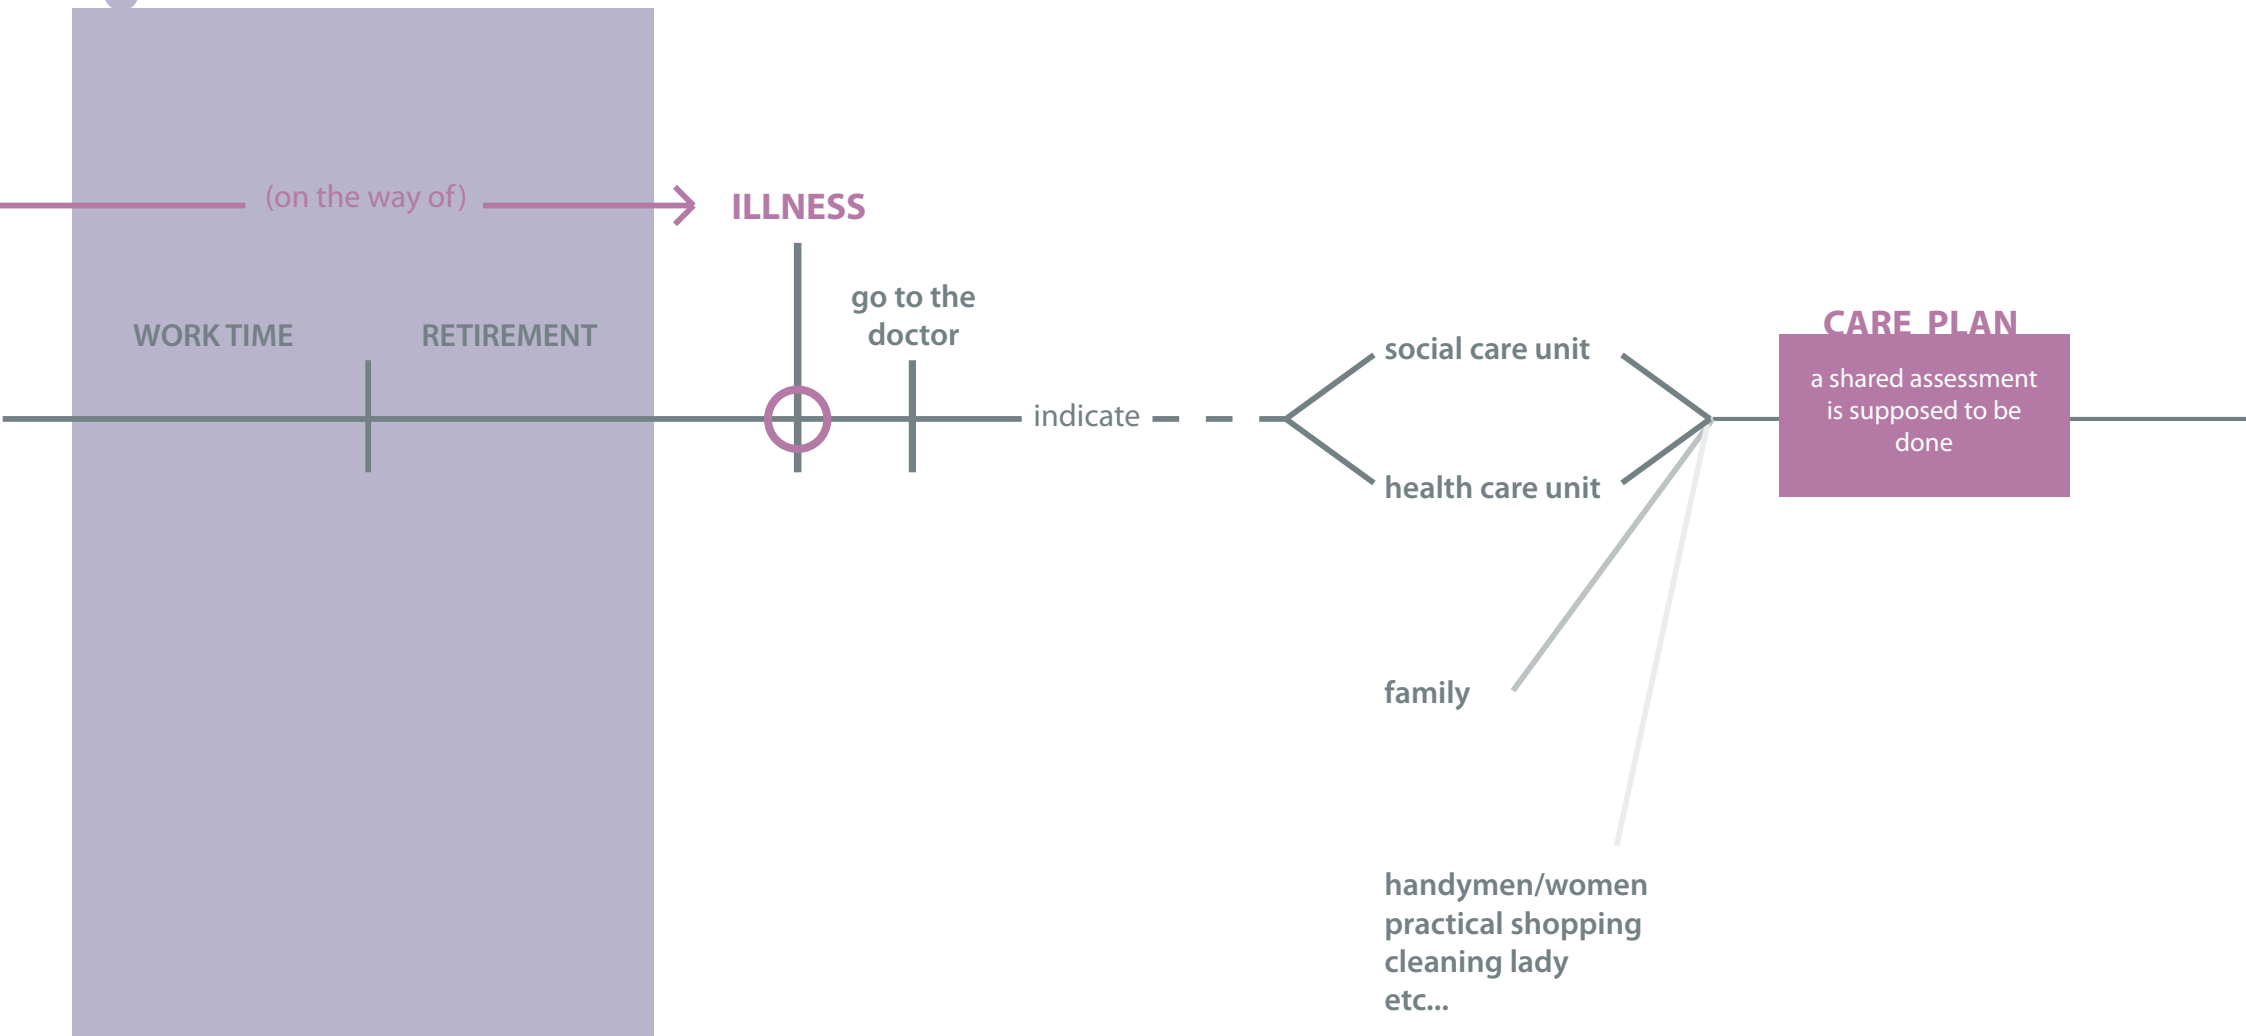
(on the way of)

ILLNESS

WORK TIME

RETIREMENT

go to the doctor

indicate

social care unit

health care unit

family

handymen/women
practical shopping
cleaning lady
etc...

CARE PLAN

a shared assessment is supposed to be done